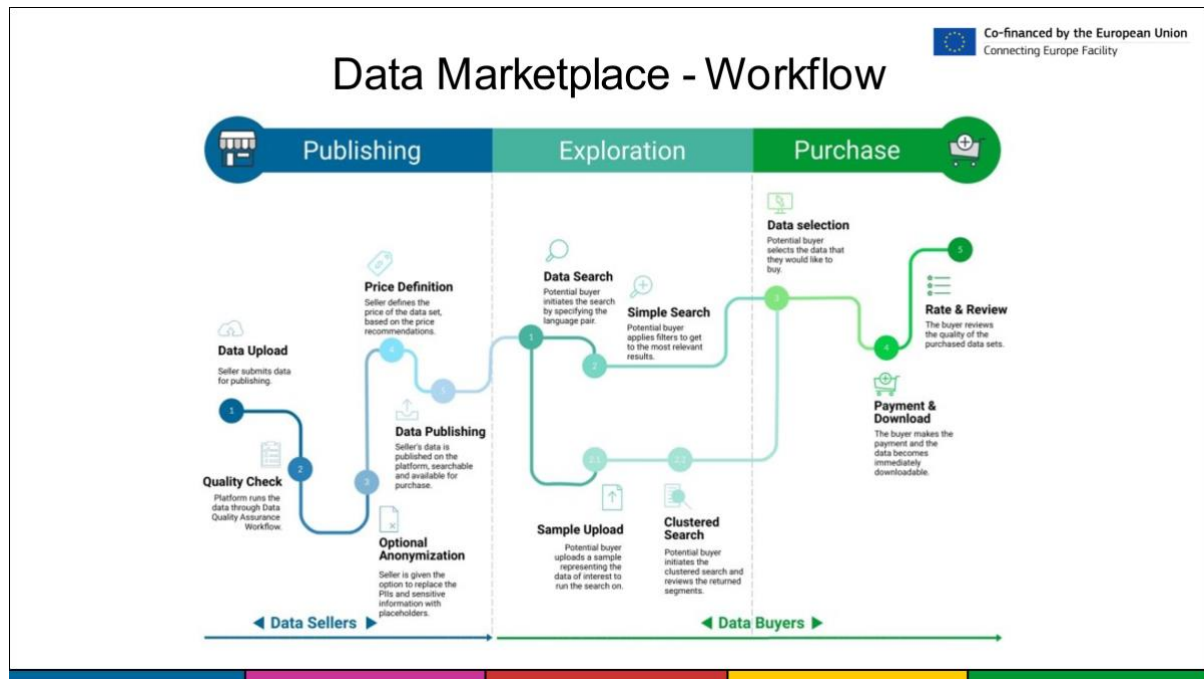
Co-financed by the European Union
Connecting Europe Facility

Data Marketplace - Workflow

Publishing

Exploration

Purchase

Data Upload
Seller submits data for publishing.

1

2

Quality Check
Platform runs the data through Data Quality Assurance Workflow.

3

Optional Anonymization
Seller is given the option to replace the PIIs and sensitive information with placeholders.

4

Price Definition
Seller defines the price of the data set, based on the price recommendations.

5

Data Publishing
Seller's data is published on the platform, searchable and available for purchase.

1

Data Search
Potential buyer initiates the search by specifying the language pair.

2

Simple Search
Potential buyer applies filters to get to the most relevant results.

2.1

2.2

Sample Upload
Potential buyer uploads a sample representing the data of interest to run the search on.

Clustered Search
Potential buyer initiates the clustered search and reviews the returned segments.

Data selection
Potential buyer selects the data that they would like to buy.

3

4

Payment & Download
The buyer makes the payment and the data becomes immediately downloadable.

5

Rate & Review
The buyer reviews the quality of the purchased data sets.

◀ Data Sellers ▶

◀ Data Buyers ▶